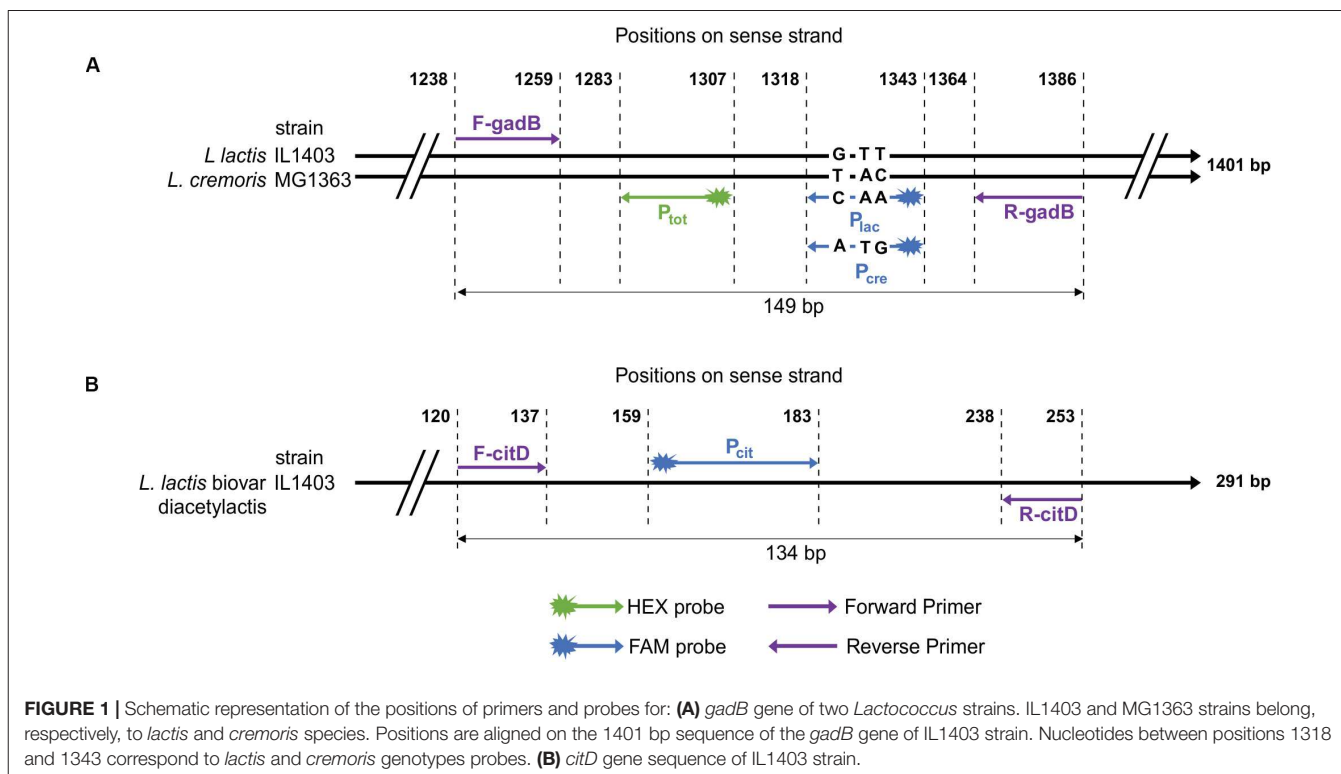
Positions on sense strand

A

1238 1259 1283 1307 1318 1343 1364 1386

strain
L lactis IL1403
L. cremoris MG1363

F-gadB

G - T T
T - A C
C - A A
A - T G

1401 bp

$P_{tot}$

$P_{lac}$

$P_{cre}$

R-gadB

149 bp

B

Positions on sense strand

120 137 159 183 238 253

strain
L. lactis biovar IL1403
diacetylactis

F-citD

$P_{cit}$

291 bp

R-citD

134 bp

HEX probe
FAM probe
Forward Primer
Reverse Primer

FIGURE 1 | Schematic representation of the positions of primers and probes for: (A) gadB gene of two Lactococcus strains. IL1403 and MG1363 strains belong, respectively, to lactis and cremoris species. Positions are aligned on the 1401 bp sequence of the gadB gene of IL1403 strain. Nucleotides between positions 1318 and 1343 correspond to lactis and cremoris genotypes probes. (B) citD gene sequence of IL1403 strain.